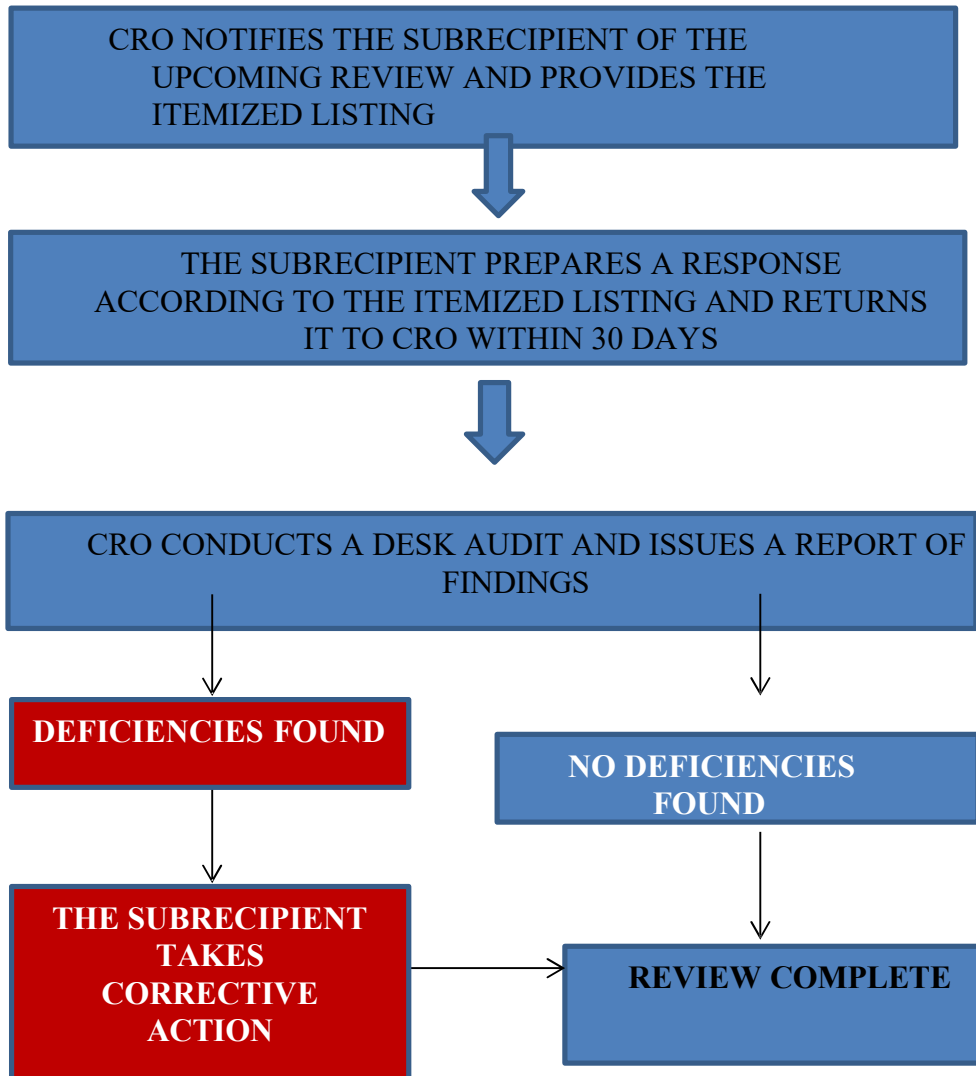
CRO NOTIFIES THE SUBRECIPIENT OF THE UPCOMING REVIEW AND PROVIDES THE ITEMIZED LISTING

THE SUBRECIPIENT PREPARES A RESPONSE ACCORDING TO THE ITEMIZED LISTING AND RETURNS IT TO CRO WITHIN 30 DAYS

CRO CONDUCTS A DESK AUDIT AND ISSUES A REPORT OF FINDINGS

DEFICIENCIES FOUND

NO DEFICIENCIES FOUND

THE SUBRECIPIENT TAKES CORRECTIVE ACTION

REVIEW COMPLETE